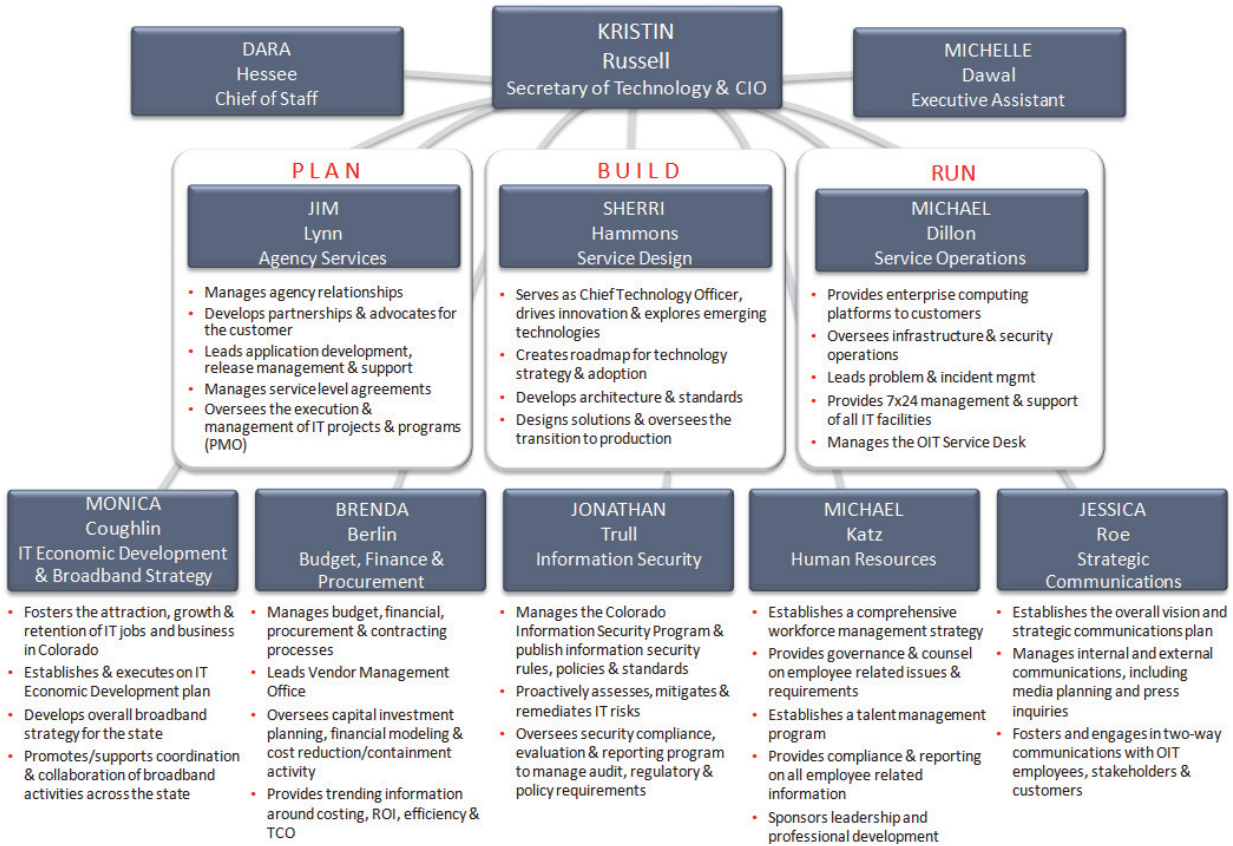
DARA
Hessee
Chief of Staff

KRISTIN
Russell
Secretary of Technology & CIO

MICHELLE
Dawal
Executive Assistant

PLAN

JIM
Lynn
Agency Services

- Manages agency relationships
- Develops partnerships & advocates for the customer
- Leads application development, release management & support
- Manages service level agreements
- Oversees the execution & management of IT projects & programs (PMO)

BUILD

SHERRI
Hammons
Service Design

- Serves as Chief Technology Officer, drives innovation & explores emerging technologies
- Creates roadmap for technology strategy & adoption
- Develops architecture & standards
- Designs solutions & oversees the transition to production

RUN

MICHAEL
Dillon
Service Operations

- Provides enterprise computing platforms to customers
- Oversees infrastructure & security operations
- Leads problem & incident mgmt
- Provides 7x24 management & support of all IT facilities
- Manages the OIT Service Desk

MONICA
Coughlin
IT Economic Development & Broadband Strategy

- Fosters the attraction, growth & retention of IT jobs and business in Colorado
- Establishes & executes on IT Economic Development plan
- Develops overall broadband strategy for the state
- Promotes/supports coordination & collaboration of broadband activities across the state

BRENDA
Berlin
Budget, Finance & Procurement

- Manages budget, financial, procurement & contracting processes
- Leads Vendor Management Office
- Oversees capital investment planning, financial modeling & cost reduction/containment activity
- Provides trending information around costing, ROI, efficiency & TCO

JONATHAN
Trull
Information Security

- Manages the Colorado Information Security Program & publish information security rules, policies & standards
- Proactively assesses, mitigates & remediates IT risks
- Oversees security compliance, evaluation & reporting program to manage audit, regulatory & policy requirements

MICHAEL
Katz
Human Resources

- Establishes a comprehensive workforce management strategy
- Provides governance & counsel on employee related issues & requirements
- Establishes a talent management program
- Provides compliance & reporting on all employee related information
- Sponsors leadership and professional development

JESSICA
Roe
Strategic Communications

- Establishes the overall vision and strategic communications plan
- Manages internal and external communications, including media planning and press inquiries
- Fosters and engages in two-way communications with OIT employees, stakeholders & customers